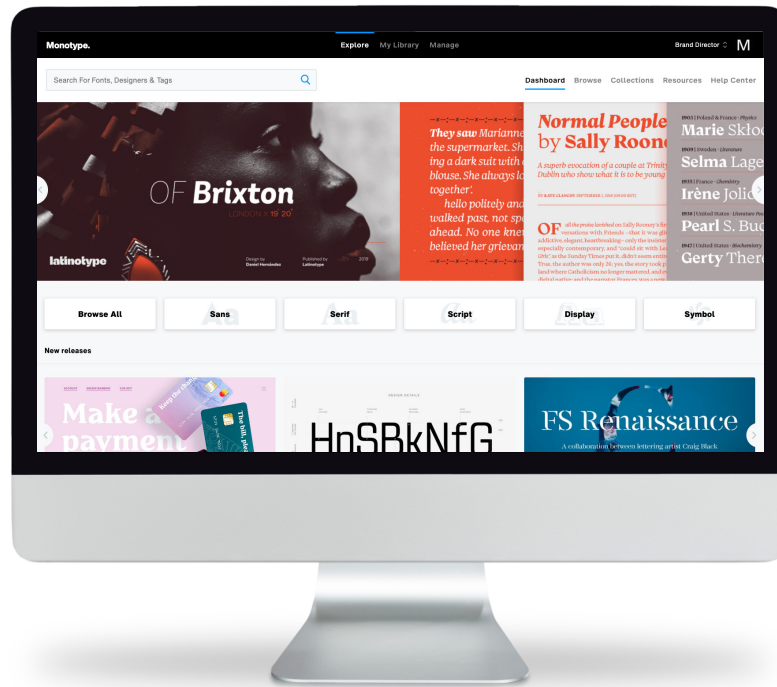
Monotype.

Explore My Library Manage

Brand Director M

Search For Fonts, Designers & Tags

Dashboard Browse Collections Resources Help Center

OF Brixton

LONDON X 19 20

Latinotype

Design by Daniel Hernández

Published by Latinotype

2018

They saw Marianne the supermarket. Sh ing a dark suit with blouse. She always lo together'. hello politely and walked past, not sp ahead. No one knew believed her grievan

Normal People by Sally Roone

A superb evocation of a couple at Trinity Dublin who show what it is to be young

OF

1903 | Poland & France • Physics
Marie Skło
1909 | Sweden • Literature
Selma Lage
1935 | France • Chemistry
Irène Jolio
1938 | United States • Literature
Pearl S. Bu
1947 | United States • Biochemistry
Gerty There

Browse All

Sans

Serif

Script

Display

Symbol

New releases

Make a payment

The bill, plea

HnSBkNfG

FS Renaissance

A collaboration between lettering artist Craig Black